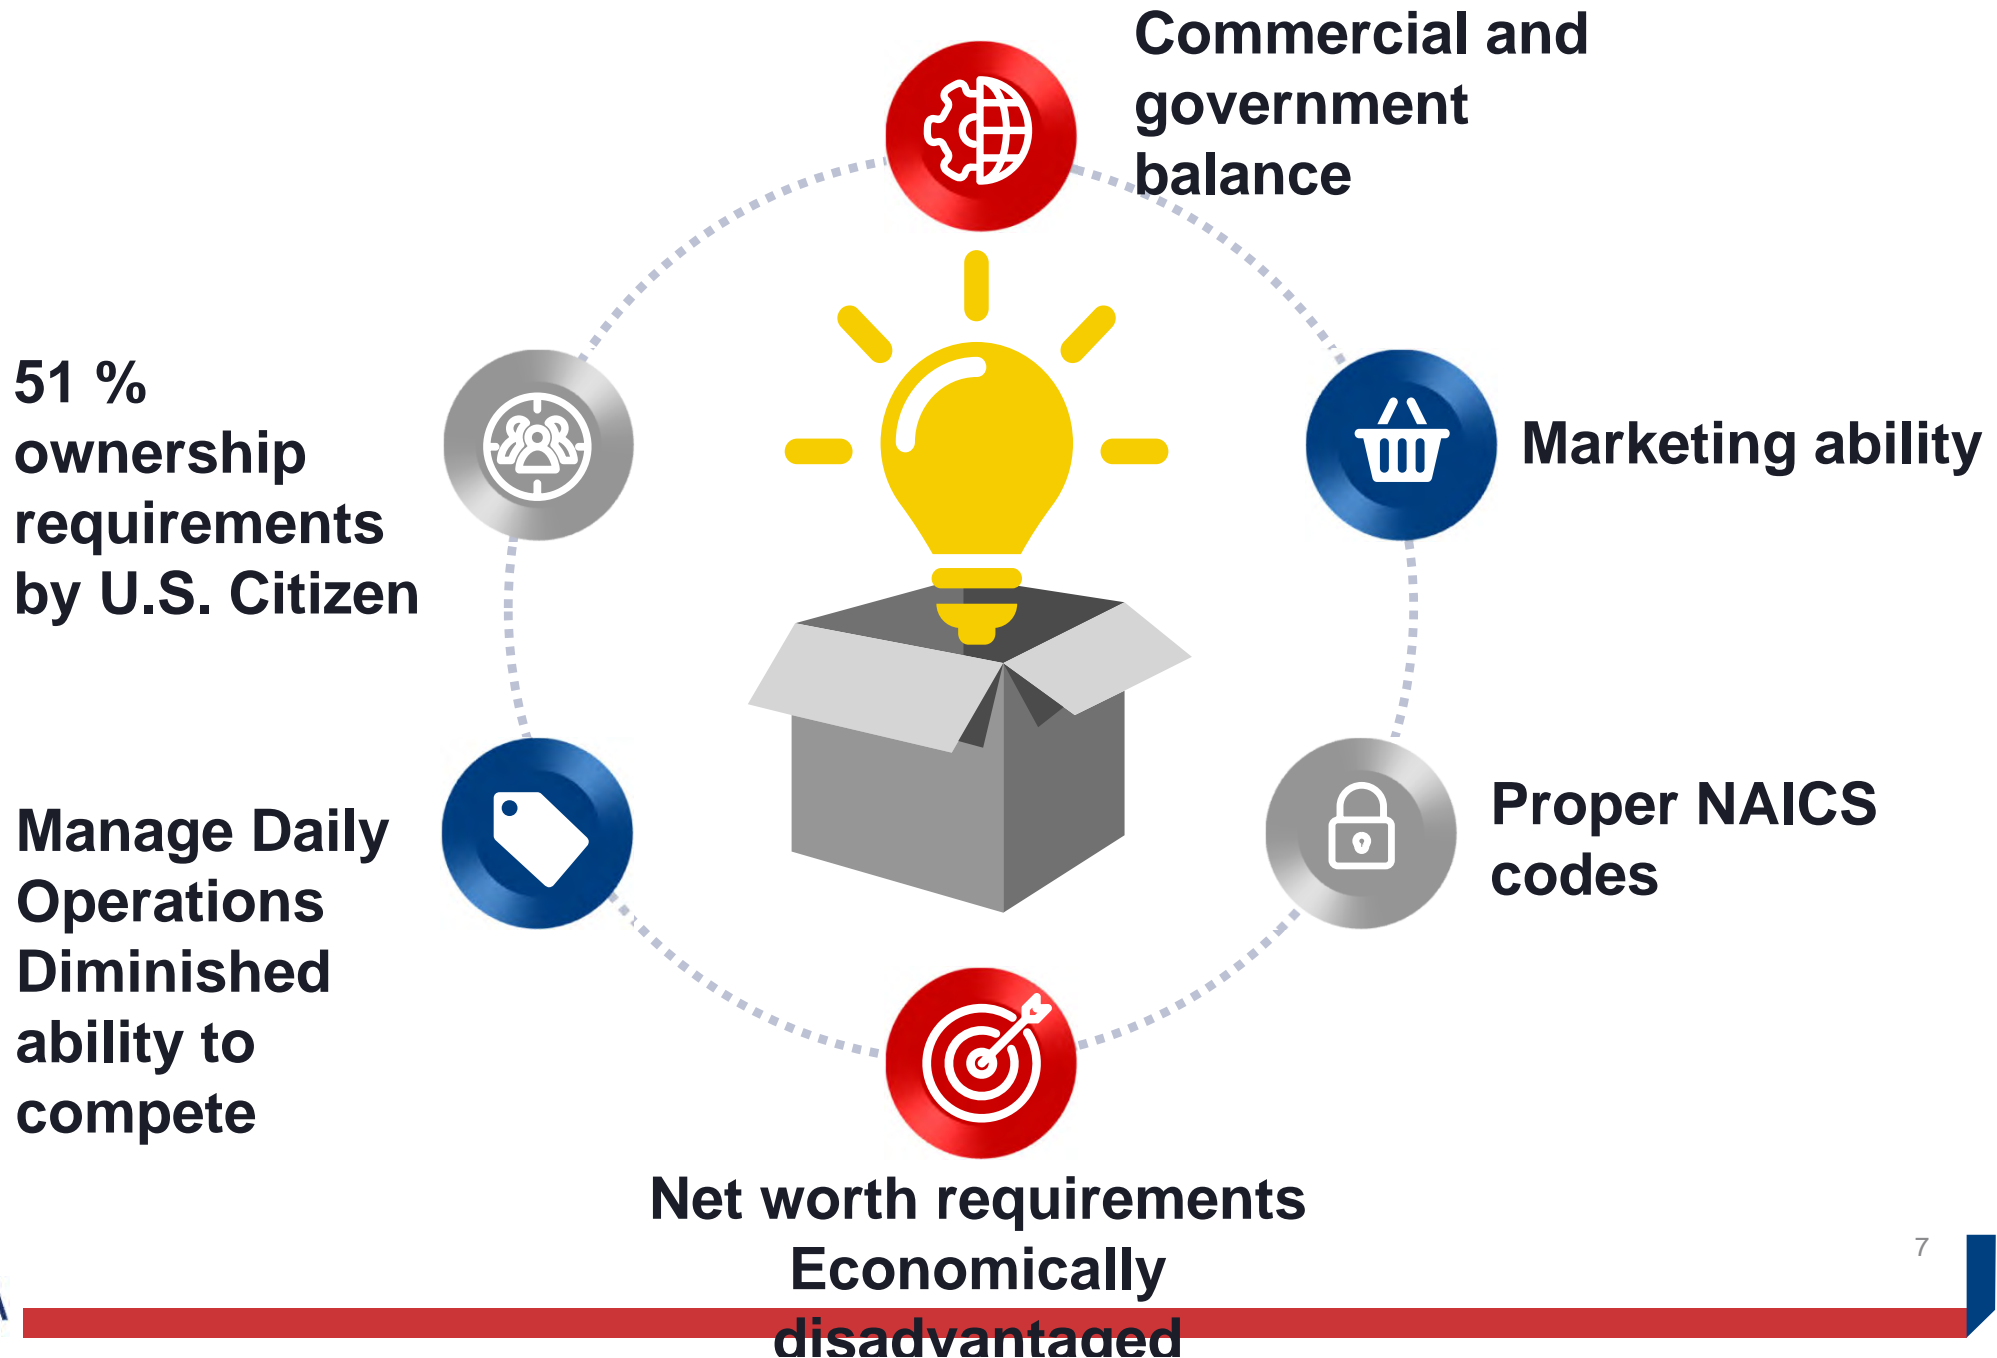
Commercial and government balance

51 % ownership requirements by U.S. Citizen

Marketing ability

Manage Daily Operations Diminished ability to compete

Proper NAICS codes

Net worth requirements Economically disadvantaged

7